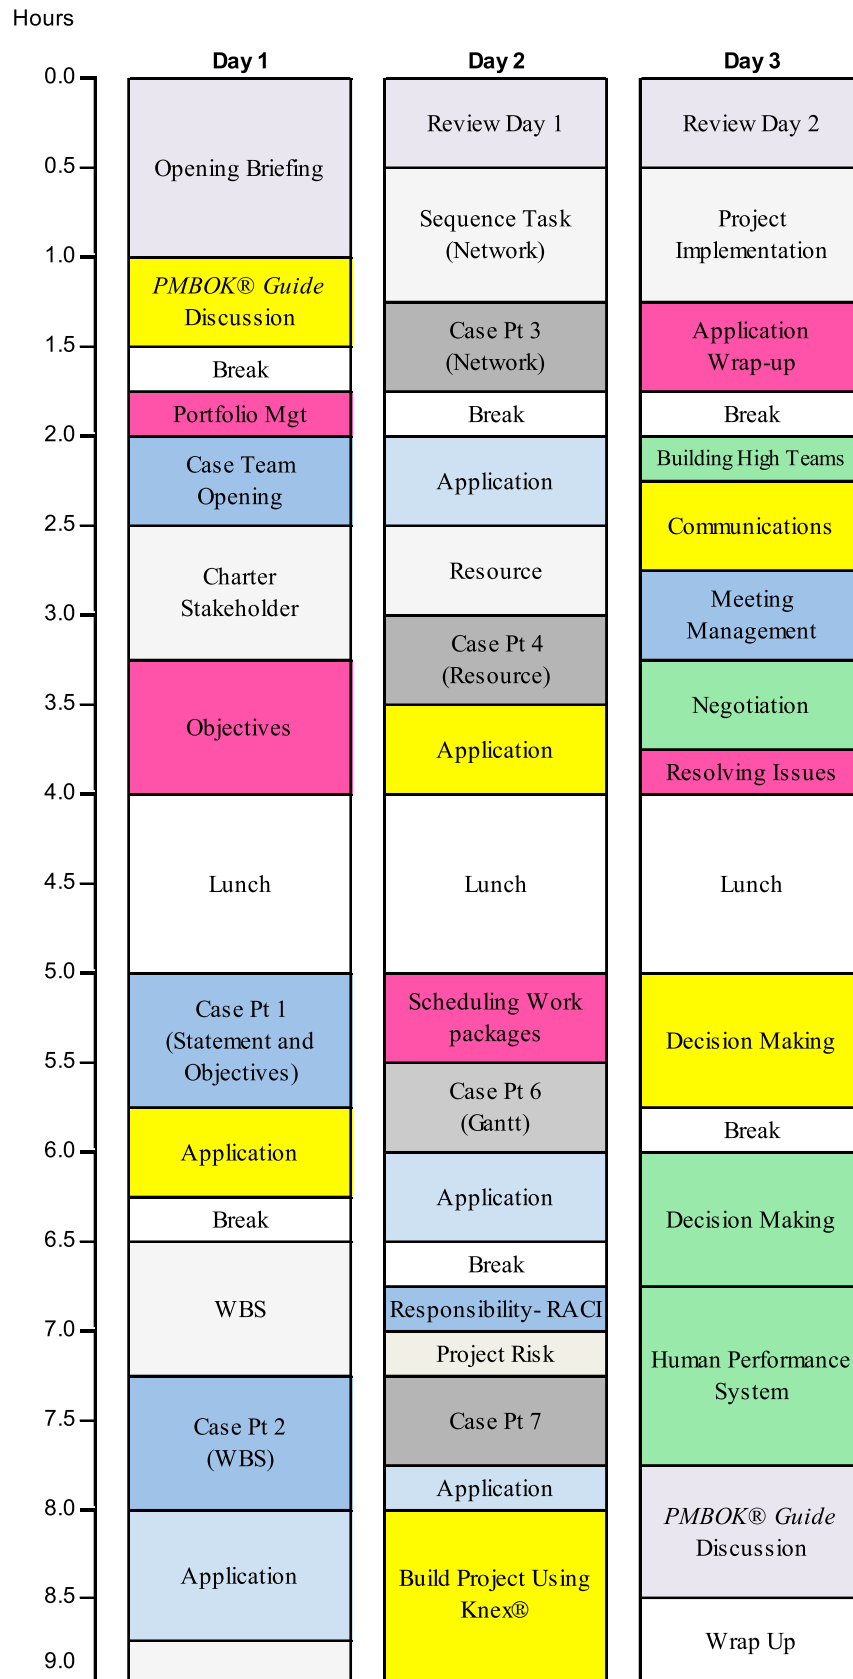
Hours

0.0
0.5
1.0
1.5
2.0
2.5
3.0
3.5
4.0
4.5
5.0
5.5
6.0
6.5
7.0
7.5
8.0
8.5
9.0

Day 1

Opening Briefing

*PMBOK® Guide* Discussion

Break

Portfolio Mgt

Case Team Opening

Charter Stakeholder

Objectives

Lunch

Case Pt 1 (Statement and Objectives)

Application

Break

WBS

Case Pt 2 (WBS)

Application

Day 2

Review Day 1

Sequence Task (Network)

Case Pt 3 (Network)

Break

Application

Resource

Case Pt 4 (Resource)

Application

Lunch

Scheduling Work packages

Case Pt 6 (Gantt)

Application

Break

Responsibility- RACI

Project Risk

Case Pt 7

Application

Build Project Using Knex®

Day 3

Review Day 2

Project Implementation

Application Wrap-up

Break

Building High Teams

Communications

Meeting Management

Negotiation

Resolving Issues

Lunch

Decision Making

Break

Decision Making

Human Performance System

*PMBOK® Guide* Discussion

Wrap Up